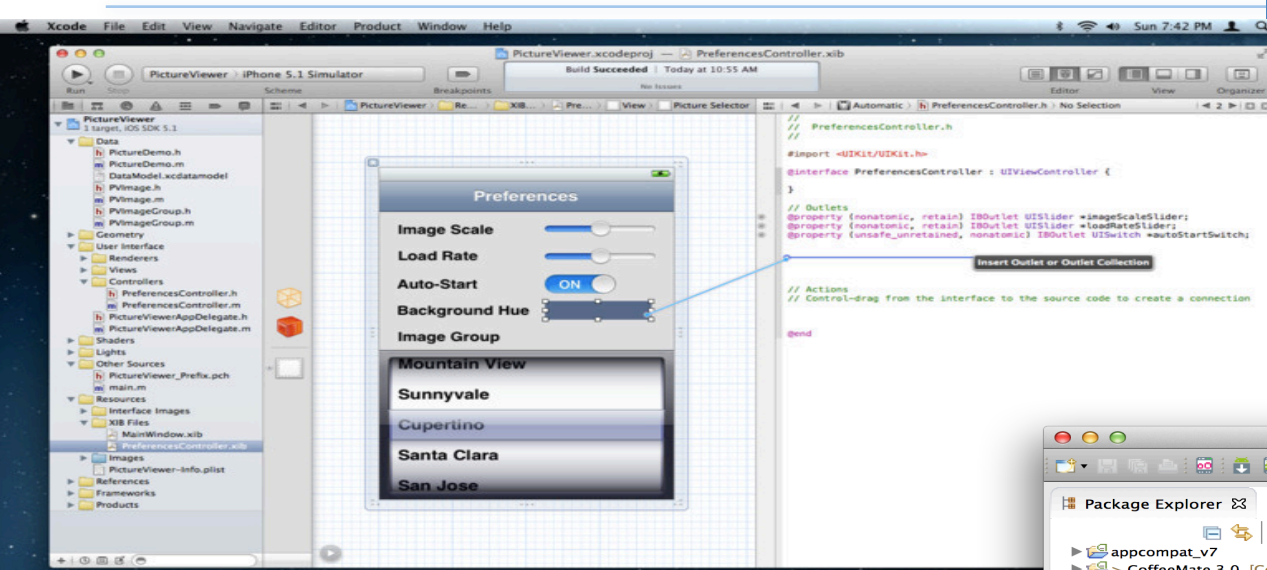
Xcode File Edit View Navigate Editor Product Window Help

Sun 7:42 PM

PictureViewer.xcodeproj — PreferencesController.xib

Run Stop PictureViewer iPhone 5.1 Simulator Scheme Breakpoints

Build Succeeded | Today at 10:55 AM
No Issues

Editor View Organizer

PictureViewer Re... XIB... Pre... View Picture Selector

Automatic PreferencesController.h No Selection

PictureViewer
1 target, iOS SDK 5.1
Data
PictureDemo.h
PictureDemo.m
DataModel.xcdatamodel
PVImage.h
PVImage.m
PVImageGroup.h
PVImageGroup.m
Geometry
User Interface
Renderers
Views
Controllers
PreferencesController.h
PreferencesController.m
PictureViewerAppDelegate.h
PictureViewerAppDelegate.m
Shaders
Lights
Other Sources
PictureViewer_Prefix.pch
main.m
Resources
Interface Images
XIB Files
MainWindow.xib
PreferencesController.xib
Images
PictureViewer-Info.plist
References
Frameworks
Products

Preferences
Image Scale
Load Rate
Auto-Start
ON
Background Hue
Image Group
Mountain View
Sunnyvale
Cupertino
Santa Clara
San Jose

//
// PreferencesController.h
//

#import <UIKit/UIKit.h>

@interface PreferencesController : UIViewController {

}

// Outlets
@property (nonatomic, retain) IBOutlet UISlider *imageScaleSlider;
@property (nonatomic, retain) IBOutlet UISlider *loadRateSlider;
@property (unsafe_unretained, nonatomic) IBOutlet UISwitch *autoStartSwitch;

Insert Outlet or Outlet Collection

// Actions
// Control-drag from the interface to the source code to create a connection

@end

Package Explorer
appcompat_v7
CoffeeMate 3.0 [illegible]